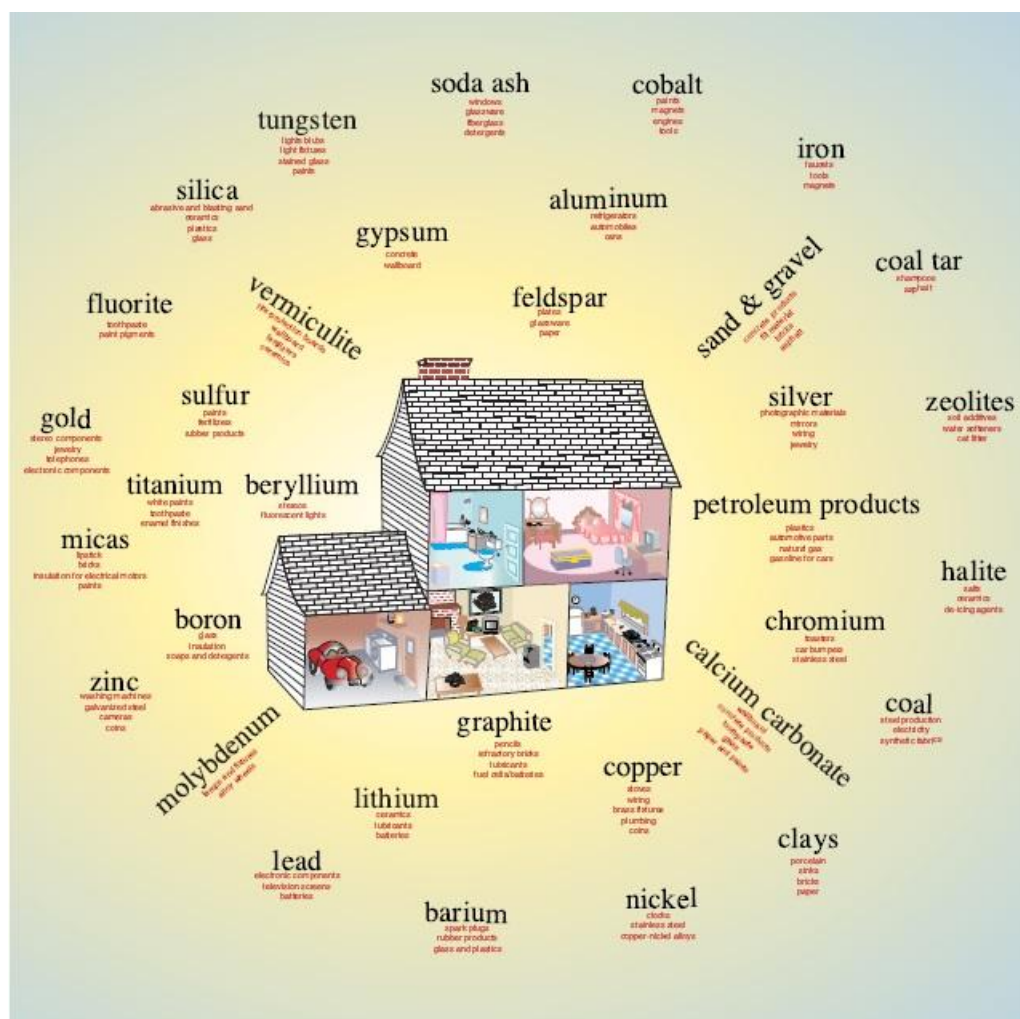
soda ash
windows
glassware
fiberglass
detergents

cobalt
paints
magnets
engines
tools

tungsten
lights bulbs
light fixtures
stained glass
paints

iron
faucets
tools
magnets

silica
abrasive and blasting sand
ceramics
plastics
glass

aluminum
refrigerators
automobiles
cans

gypsum
concrete
wallboard

coal tar
shampoos
asphalt

sand & gravel
concrete products
fill material
bricks
asphalt

fluorite
toothpaste
paint pigments

vermiculite
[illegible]
wallboard
fertilizers
ceramics

feldspar
plates
glassware
paper

silver
photographic materials
mirrors
wiring
jewelry

zeolites
soil additives
water softeners
cat litter

sulfur
paints
fertilizers
rubber products

gold
stereo components
jewelry
telephones
electronic components

titanium
white paints
toothpaste
enamel finishes

beryllium
stereos
fluorescent lights

petroleum products
plastics
automotive parts
natural gas
gasoline for cars

micas
lipstick
bricks
insulation for electrical motors
paints

halite
salts
ceramics
de-icing agents

boron
glass
insulation
soaps and detergents

chromium
toasters
car bumpers
stainless steel

calcium carbonate
wallboard
cosmetics products
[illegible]
glass
paper and paints

zinc
washing machines
galvanized steel
cameras
coins

coal
steel production
electricity
synthetic fabrics

molybdenum
lamps and fixtures
alloy wheels

graphite
pencils
refractory bricks
lubricants
fuel cells/batteries

copper
stoves
wiring
brass fixtures
plumbing
coins

lithium
ceramics
lubricants
batteries

clays
porcelain
sinks
bricks
paper

lead
electronic components
television screens
batteries

barium
spark plugs
rubber products
glass and plastics

nickel
clocks
stainless steel
copper-nickel alloys